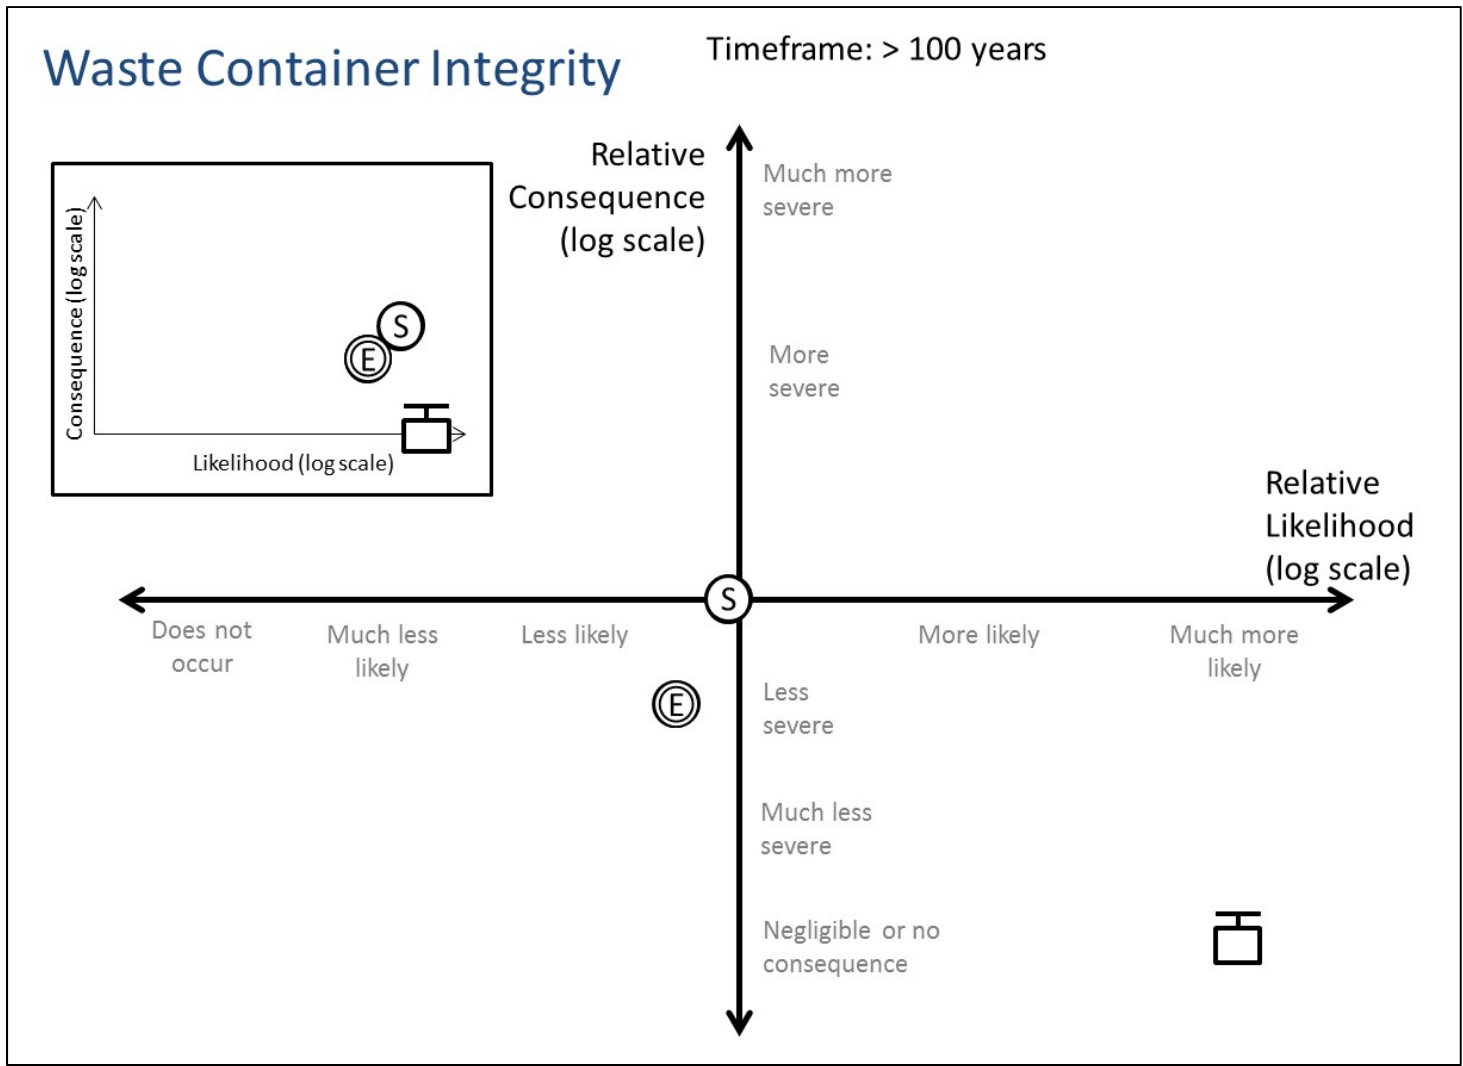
Waste Container Integrity

Timeframe: > 100 years

Consequence (log scale)

S

E

Likelihood (log scale)

Relative Consequence (log scale)

Much more severe

More severe

Relative Likelihood (log scale)

S

Does not occur

Much less likely

Less likely

More likely

Much more likely

E

Less severe

Much less severe

Negligible or no consequence